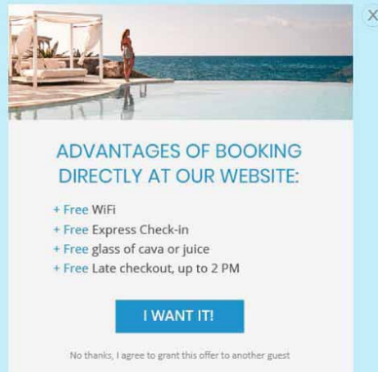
X

ADVANTAGES OF BOOKING DIRECTLY AT OUR WEBSITE:

+ Free WiFi
+ Free Express Check-in
+ Free glass of cava or juice
+ Free Late checkout, up to 2 PM

I WANT IT!

No thanks, I agree to grant this offer to another guest